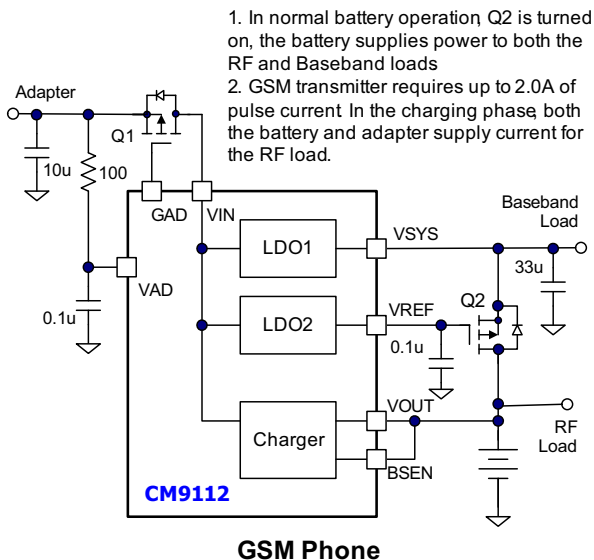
1. In normal battery operation, Q2 is turned on, the battery supplies power to both the RF and Baseband loads
2. GSM transmitter requires up to 2.0A of pulse current. In the charging phase, both the battery and adapter supply current for the RF load.

Adapter
Q1
10u
100
GAD
VIN
Baseband Load
LDO1
VSYS
33u
VAD
0.1u
LDO2
VREF
Q2
0.1u
VOUT
RF Load
Charger
BSEN
CM9112

GSM Phone